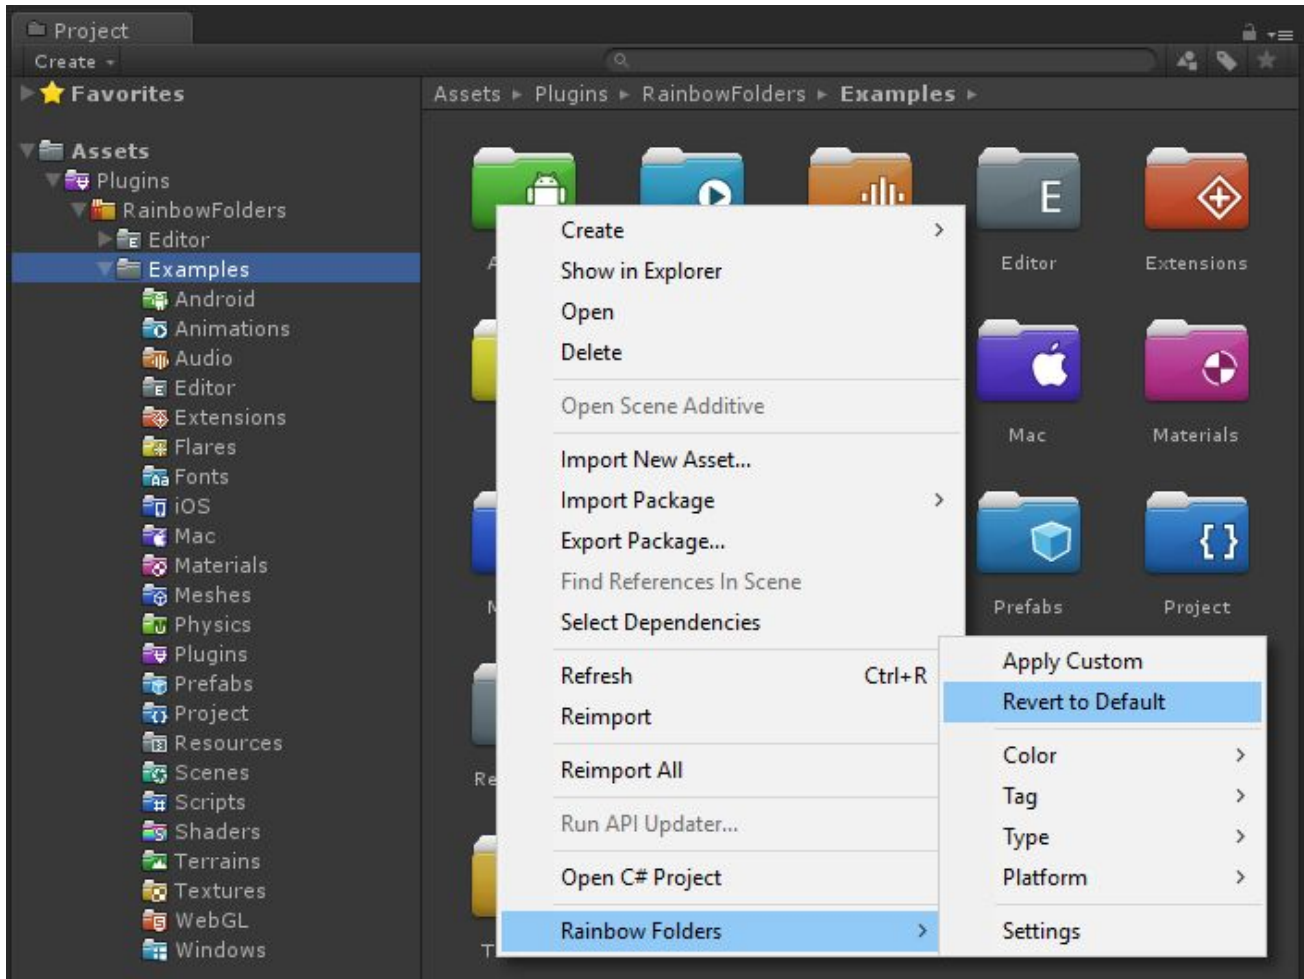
Project

Create

Favorites

Assets
Plugins
RainbowFolders
Editor
Examples
Android
Animations
Audio
Editor
Extensions
Flares
Fonts
iOS
Mac
Materials
Meshes
Physics
Plugins
Prefabs
Project
Resources
Scenes
Scripts
Shaders
Terrains
Textures
WebGL
Windows

Assets ▸ Plugins ▸ RainbowFolders ▸ Examples ▸

E
Editor
Extensions
Mac
Materials
Prefabs
Project

Create
Show in Explorer
Open
Delete
Open Scene Additive
Import New Asset...
Import Package
Export Package...
Find References In Scene
Select Dependencies
Refresh Ctrl+R
Reimport
Reimport All
Run API Updater...
Open C# Project
Rainbow Folders

Apply Custom
Revert to Default
Color
Tag
Type
Platform
Settings